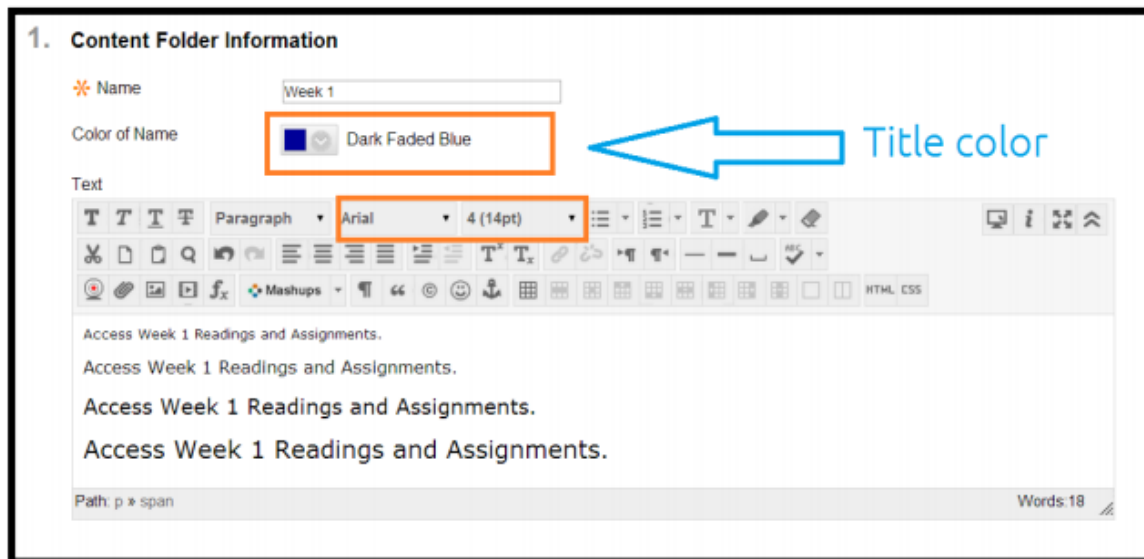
1. Content Folder Information

Name Week 1

Color of Name Dark Faded Blue

Title color

Text

Paragraph Arial 4 (14pt)

Mashups

HTML CSS

Access Week 1 Readings and Assignments.

Access Week 1 Readings and Assignments.

Access Week 1 Readings and Assignments.

Access Week 1 Readings and Assignments.

Path: p » span Words:18